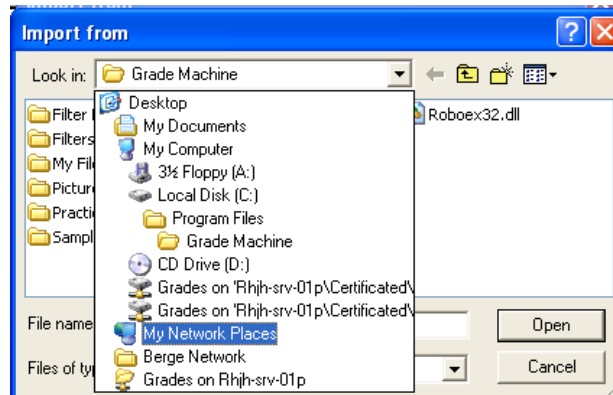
Import from

Look in: Grade Machine

Filter I
Filters
My File
Picture
Practic
Sampl

Roboex32.dll

Desktop
My Documents
My Computer
3½ Floppy (A:)
Local Disk (C:)
Program Files
Grade Machine
CD Drive (D:)
Grades on 'Rhjh-srv-01p\Certificated\
Grades on 'Rhjh-srv-01p\Certificated\
My Network Places
Berge Network
Grades on Rhjh-srv-01p

File name
Files of ty

Open
Cancel